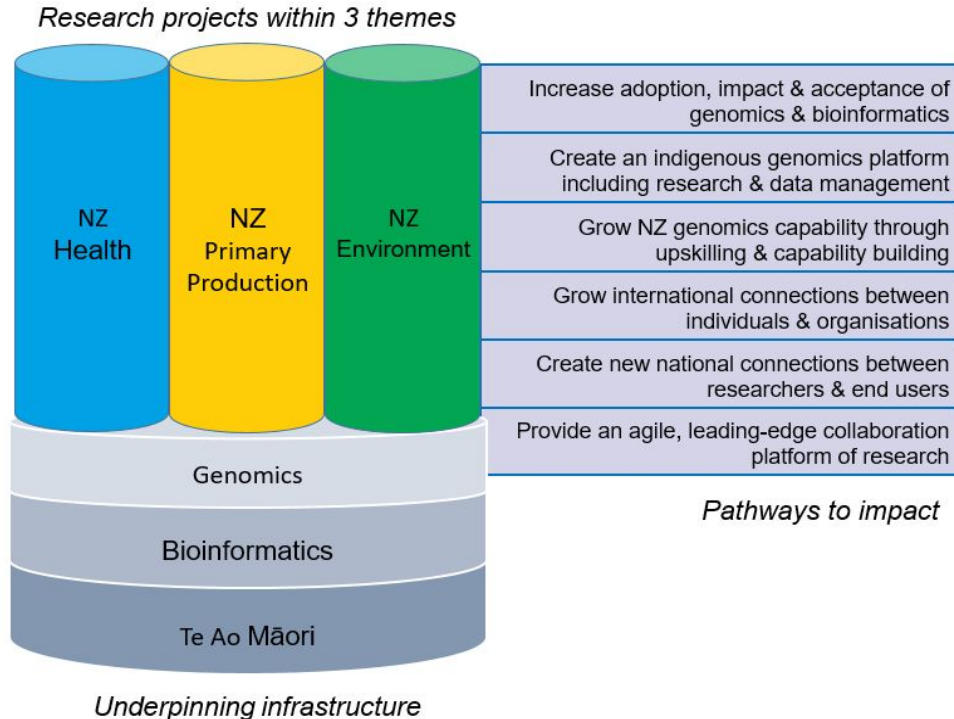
Research projects within 3 themes

NZ Health

NZ Primary Production

NZ Environment

Increase adoption, impact & acceptance of genomics & bioinformatics

Create an indigenous genomics platform including research & data management

Grow NZ genomics capability through upskilling & capability building

Grow international connections between individuals & organisations

Create new national connections between researchers & end users

Provide an agile, leading-edge collaboration platform of research

Genomics

Bioinformatics

Te Ao Māori

Pathways to impact

Underpinning infrastructure